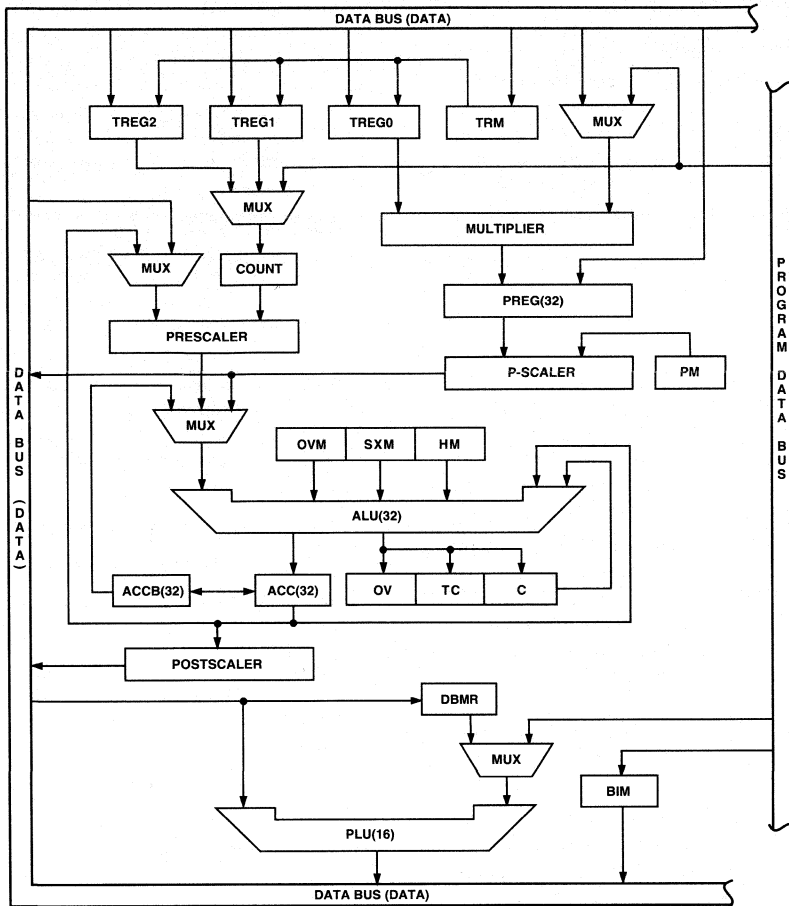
DATA BUS (DATA)

TREG2
TREG1
TREG0
TRM
MUX

MUX

MULTIPLIER

MUX
COUNT

PREG(32)

PRESCALER

P-SCALER
PM

PROGRAM DATA BUS

DATA BUS (DATA)

MUX

OVM
SXM
HM

ALU(32)

ACCB(32)
ACC(32)
OV
TC
C

POSTSCALER

DBMR

MUX

BIM

PLU(16)

DATA BUS (DATA)